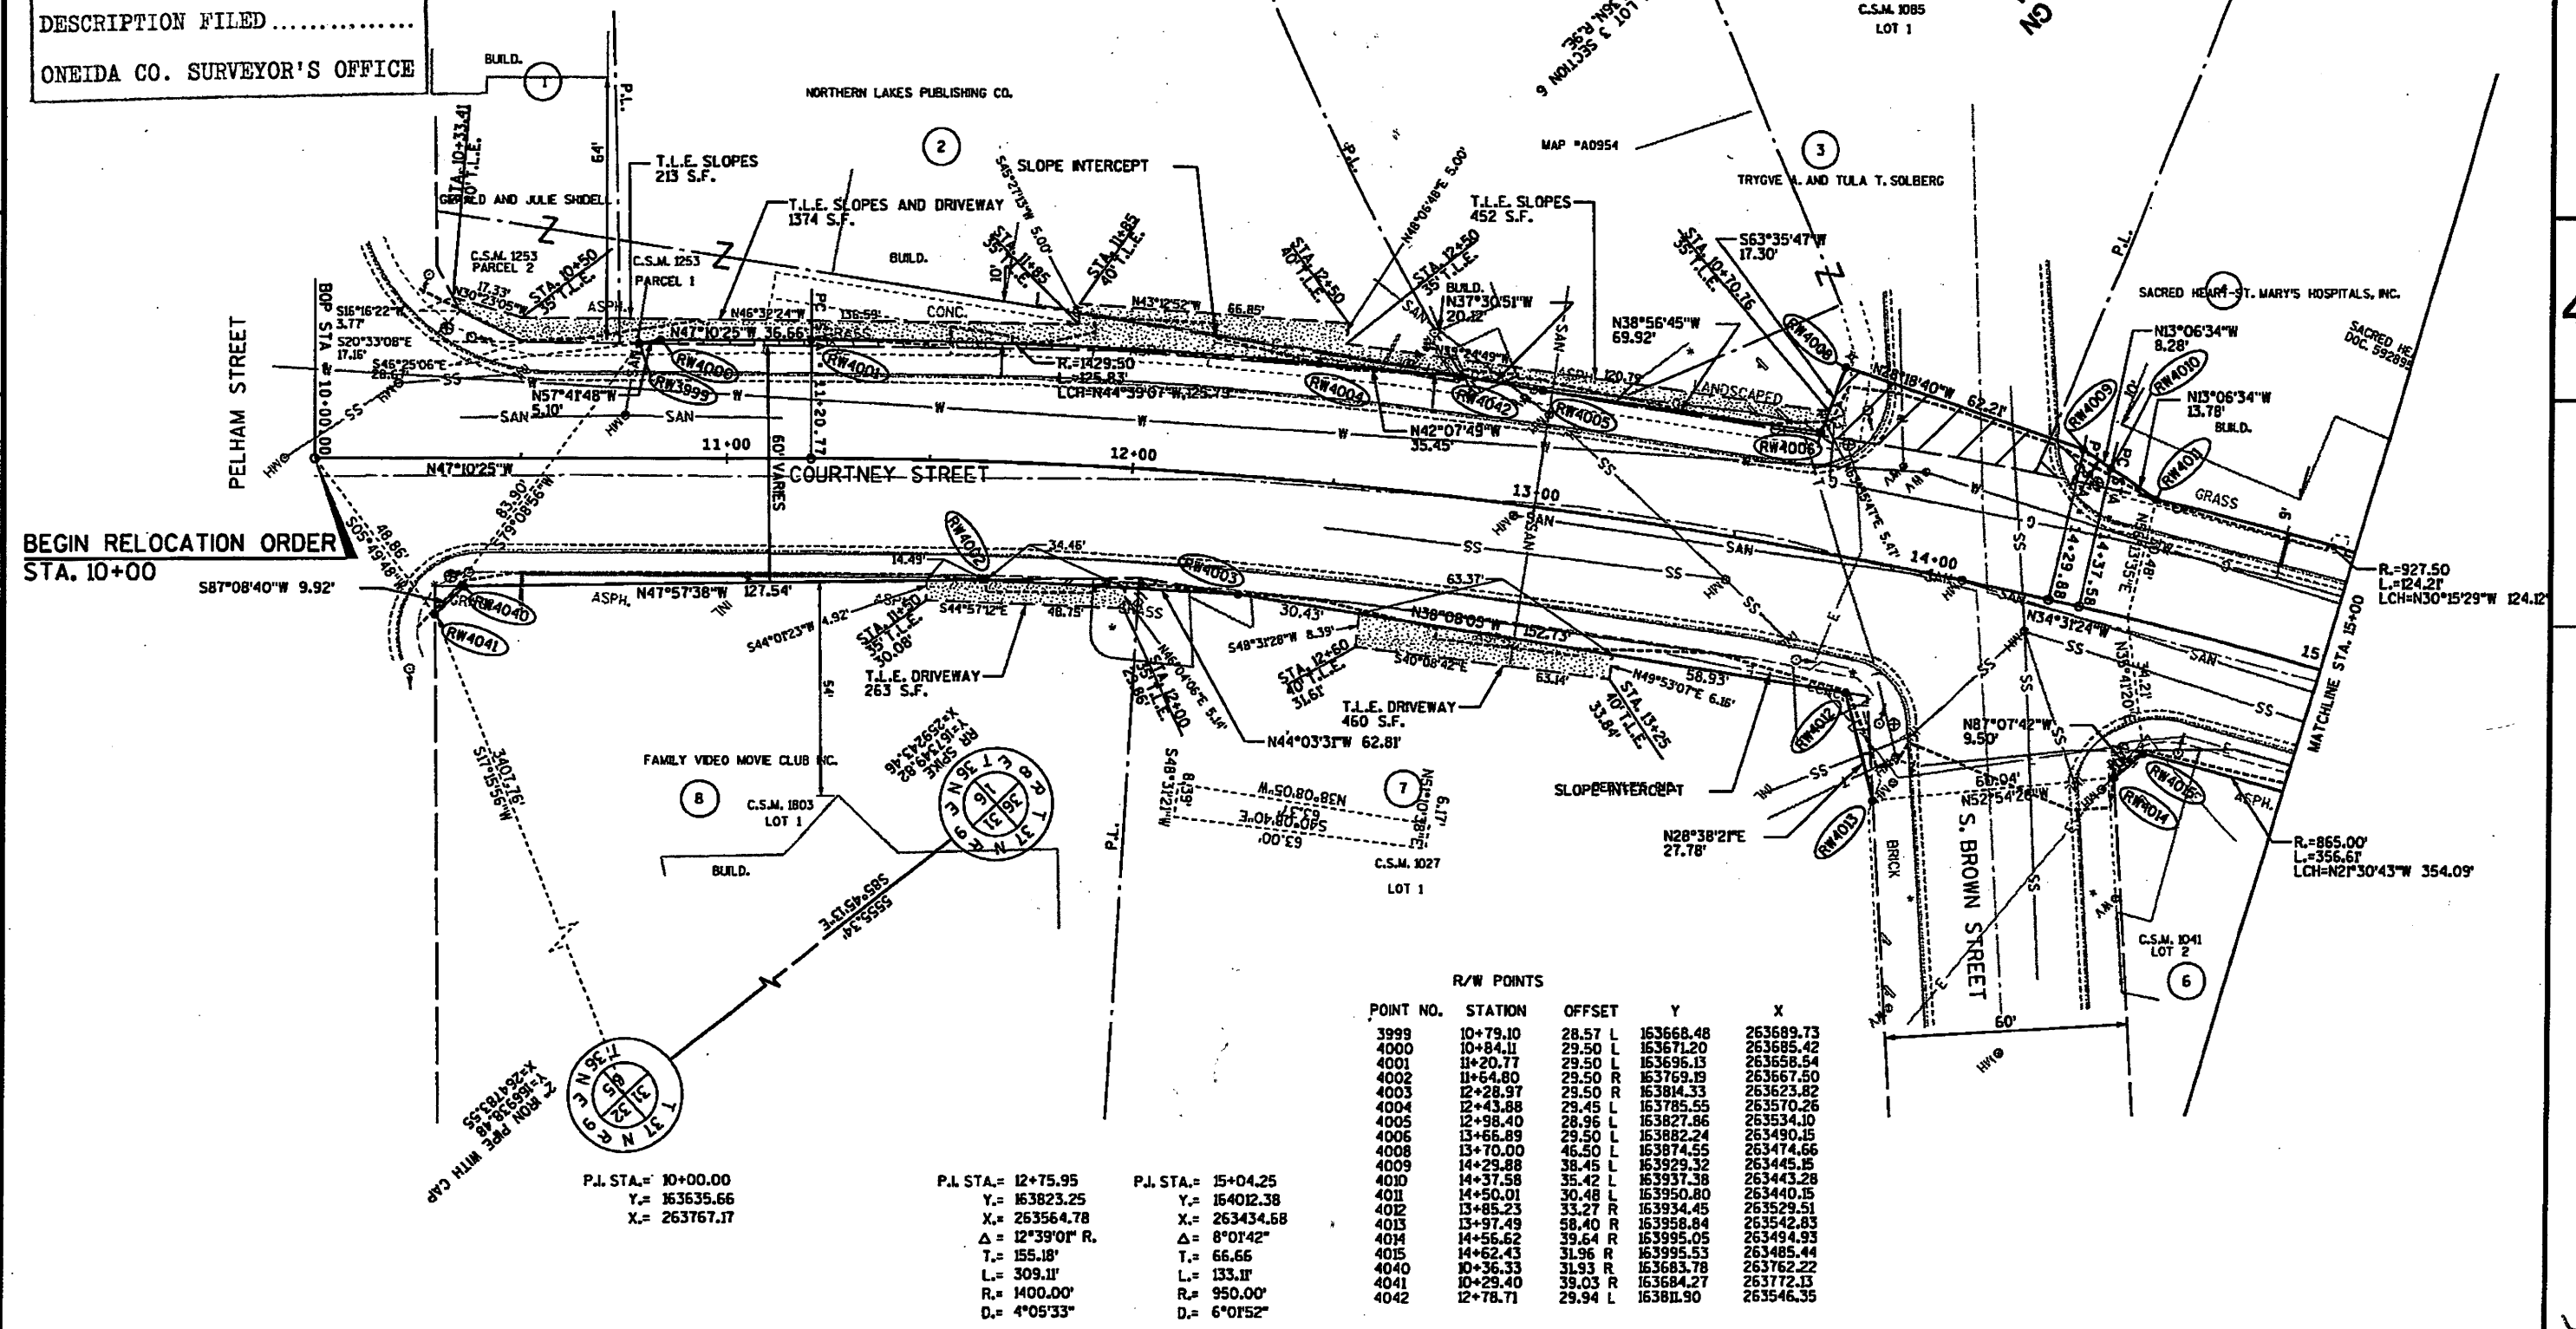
DESCRIPTION FILED ..............

ONEIDA CO. SURVEYOR'S OFFICE

BUILD.
1
P.L.
NORTHERN LAKES PUBLISHING CO.
2
SLOPE INTERCEPT
MAP #A0954
3
TRYGVE A. AND TULA T. SOLBERG
C.S.M. 1085
LOT 1
LOT 3 SECTION 6
64'
T.L.E. SLOPES
213 S.F.
T.L.E. SLOPES AND DRIVEWAY
1374 S.F.
T.L.E. SLOPES
452 S.F.
STA. 10+33.41
40' T.L.E.
GERALD AND JULIE SHIDELL
C.S.M. 1253
PARCEL 2
C.S.M. 1253
PARCEL 1
BUILD.
STA. 10+50
35' T.L.E.
STA. 11+85
40' T.L.E.
STA. 11+85
35' T.L.E.
STA. 12+50
40' T.L.E.
STA. 12+50
35' T.L.E.
STA. 10+70.76
35' T.L.E.
S63°35'47"W
17.30'
SACRED HEART-ST. MARY'S HOSPITALS, INC.
SACRED HE DOC. 59289
N13°06'34"W
8.28'
N13°06'34"W
13.78'
BUILD.
BOP STA. 10+00.00
S16°16'22"E
3.77'
S20°33'08"E
17.16'
S45°25'06"E
28.6'
N30°23'05"W
17.33'
ASPH.
N46°32'24"W 136.59'
N47°10'25"W 36.66'
CONC.
N43°12'52"W 66.85'
N37°30'51"W
20.12'
N38°56'45"W
69.92'
N28°18'40"W 62.21'
RW4000
RW3999
RW4001
RW4004
RW4042
RW4005
RW4006
RW4008
RW4009
RW4010
RW4011
R.=1429.50
L.=125.83'
LCH=N44°39'07"W 125.79'
N57°41'48"W
5.10'
SAN
W
SS
N42°07'49"W
35.45'
ASPH. 120.79'
LANDSCAPED
PELHAM STREET
N47°10'25"W
11+00
60' VARIES
COURTNEY STREET
12+00
13+00
14+00
15
11+20.77
GRASS
N34°31'24"W
14+29.88
14+37.58
R.=927.50
L.=124.21'
LCH=N30°15'29"W 124.12'
MATCHLINE STA. 15+00
BEGIN RELOCATION ORDER
STA. 10+00
S87°08'40"W 9.92'
48.86'
S05°49'48"E
83.90'
S79°08'56"W
RW4040
RW4041
ASPH. N47°57'38"W 127.54'
RW4002
34.45'
14.49'
4.92'
S44°01'23"W
S44°57'12"E
48.75'
RW4003
63.37'
30.43'
N38°08'09"W 152.73'
S48°31'28"W 8.39'
S40°08'42"E
63.14'
N49°53'07"E 6.16'
58.93'
STA. 11+50
35' T.L.E.
30.08'
T.L.E. DRIVEWAY
263 S.F.
STA. 12+00
35' T.L.E.
N46°04'06"E 5.14'
STA. 12+60
40' T.L.E.
31.61'
T.L.E. DRIVEWAY
460 S.F.
STA. 13+25
40' T.L.E.
33.84'
N44°03'31"W 62.81'
54'
FAMILY VIDEO MOVIE CLUB INC.
8
C.S.M. 1803
LOT 1
BUILD.
7
C.S.M. 1027
LOT 1
N38°08'09"W
63.00'
S40°08'42"E
63.14'
S48°31'21"W
8.39'
N51°03'18"E
6.17'
P.L.
SLOPE INTERCEPT
RW4012
RW4013
RW4014
RW4015
N87°07'42"W
9.50'
60.04'
N52°54'26"W
N28°38'21"E
27.78'
BRICK
S. BROWN STREET
60'
ASPH.
R.=865.00'
L.=356.61'
LCH=N21°30'43"W 354.09'
C.S.M. 1041
LOT 2
6
S17°55'55"W
3401.26'
RR SPIKE
Y=163349.82
X=259243.46
T 36 N R 8 E
S85°45'13"E
5555.34'
2" IRON PIPE WITH CAP
Y=165938.48
X=264783.55
T 36 N R 9 E T 37 N

R/W POINTS

| POINT NO. | STATION | OFFSET | Y | X |
|---|---|---|---|---|
| 3999 | 10+79.10 | 28.57 L | 163668.48 | 263689.73 |
| 4000 | 10+84.11 | 29.50 L | 163671.20 | 263685.42 |
| 4001 | 11+20.77 | 29.50 L | 163696.13 | 263658.54 |
| 4002 | 11+64.80 | 29.50 R | 163769.19 | 263667.50 |
| 4003 | 12+28.97 | 29.50 R | 163814.33 | 263623.82 |
| 4004 | 12+43.88 | 29.45 L | 163785.55 | 263570.26 |
| 4005 | 12+98.40 | 28.96 L | 163827.86 | 263534.10 |
| 4006 | 13+66.89 | 29.50 L | 163882.24 | 263490.15 |
| 4008 | 13+70.00 | 46.50 L | 163874.55 | 263474.66 |
| 4009 | 14+29.88 | 38.45 L | 163929.32 | 263445.15 |
| 4010 | 14+37.58 | 35.42 L | 163937.38 | 263443.28 |
| 4011 | 14+50.01 | 30.48 L | 163950.80 | 263440.15 |
| 4012 | 13+85.23 | 33.27 R | 163934.45 | 263529.51 |
| 4013 | 13+97.49 | 58.40 R | 163958.84 | 263542.83 |
| 4014 | 14+56.62 | 39.64 R | 163995.05 | 263494.93 |
| 4015 | 14+62.43 | 31.96 R | 163995.53 | 263485.44 |
| 4040 | 10+36.33 | 31.93 R | 163683.78 | 263762.22 |
| 4041 | 10+29.40 | 39.03 R | 163684.27 | 263772.13 |
| 4042 | 12+78.71 | 29.94 L | 163811.90 | 263546.35 |

P.I. STA.= 10+00.00
Y.= 163635.66
X.= 263767.17

P.I. STA.= 12+75.95
Y.= 163823.25
X.= 263564.78
$\Delta$= 12°39'01" R.
T.= 155.18'
L.= 309.11'
R.= 1400.00'
D.= 4°05'33"

P.I. STA.= 15+04.25
Y.= 164012.38
X.= 263434.68
$\Delta$= 8°01'42"
T.= 66.66
L.= 133.11'
R.= 950.00'
D.= 6°01'52"